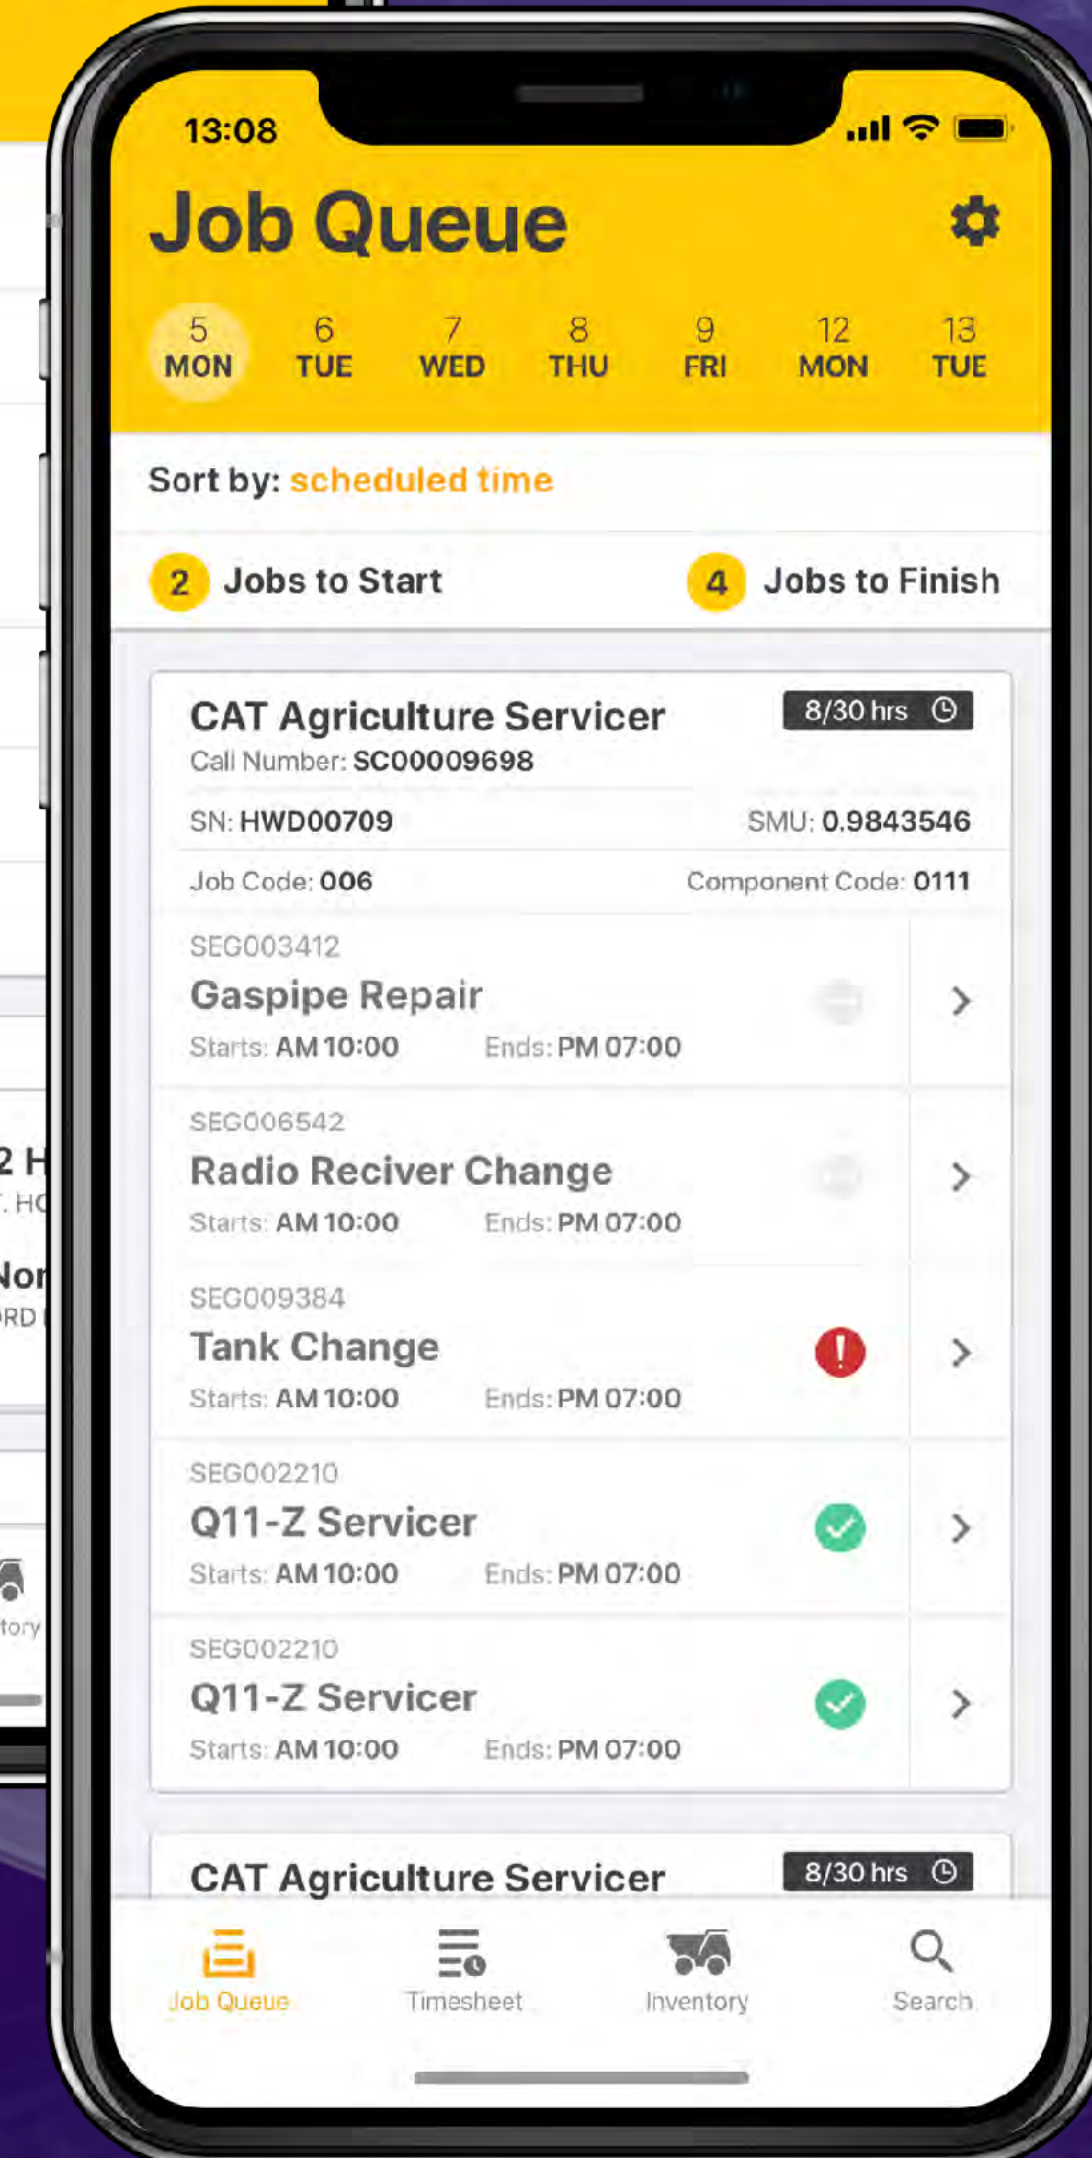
13:08

Job Queue

5 MON
6 TUE
7 WED
8 THU
9 FRI
12 MON
13 TUE

Sort by: scheduled time

2 Jobs to Start
4 Jobs to Finish

CAT Agriculture Servicer
8/30 hrs
Call Number: SC00009698
SN: HWD00709
SMU: 0.9843546
Job Code: 006
Component Code: 0111

SEG003412
Gaspipe Repair
Starts: AM 10:00 Ends: PM 07:00

SEG006542
Radio Reciver Change
Starts: AM 10:00 Ends: PM 07:00

SEG009384
Tank Change
Starts: AM 10:00 Ends: PM 07:00

SEG002210
Q11-Z Servicer
Starts: AM 10:00 Ends: PM 07:00

SEG002210
Q11-Z Servicer
Starts: AM 10:00 Ends: PM 07:00

CAT Agriculture Servicer
8/30 hrs

2 H
. HO
Nor
RD
tory

Job Queue
Timesheet
Inventory
Search